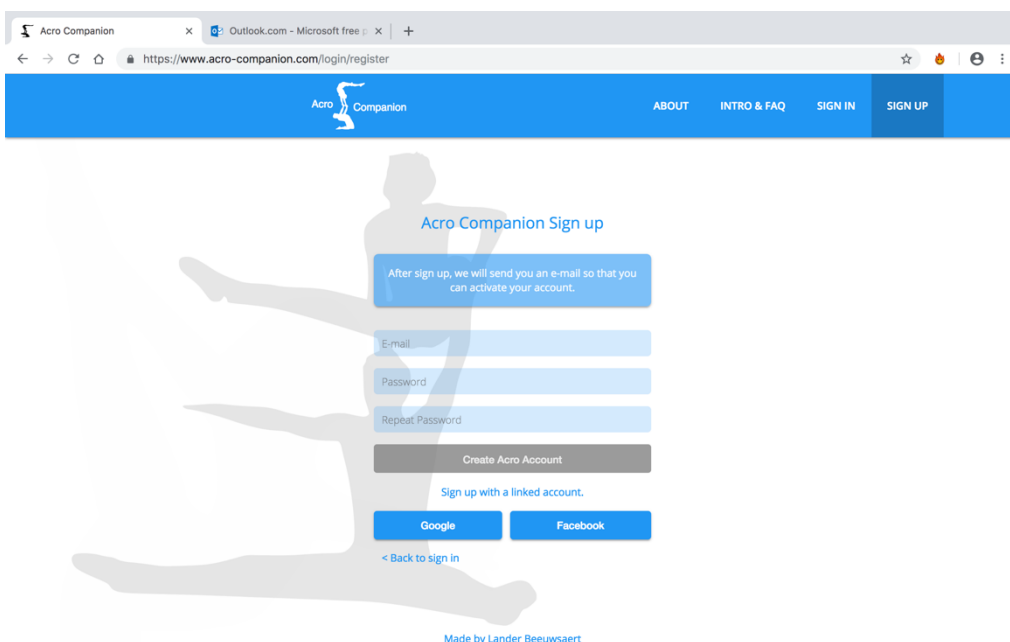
Acro Companion ×
Outlook.com - Microsoft free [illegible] ×
+

https://www.acro-companion.com/login/register

Acro Companion

ABOUT
INTRO & FAQ
SIGN IN
SIGN UP

Acro Companion Sign up

After sign up, we will send you an e-mail so that you can activate your account.

E-mail

Password

Repeat Password

Create Acro Account

Sign up with a linked account.

Google
Facebook

< Back to sign in

Made by Lander Beeuwsaert